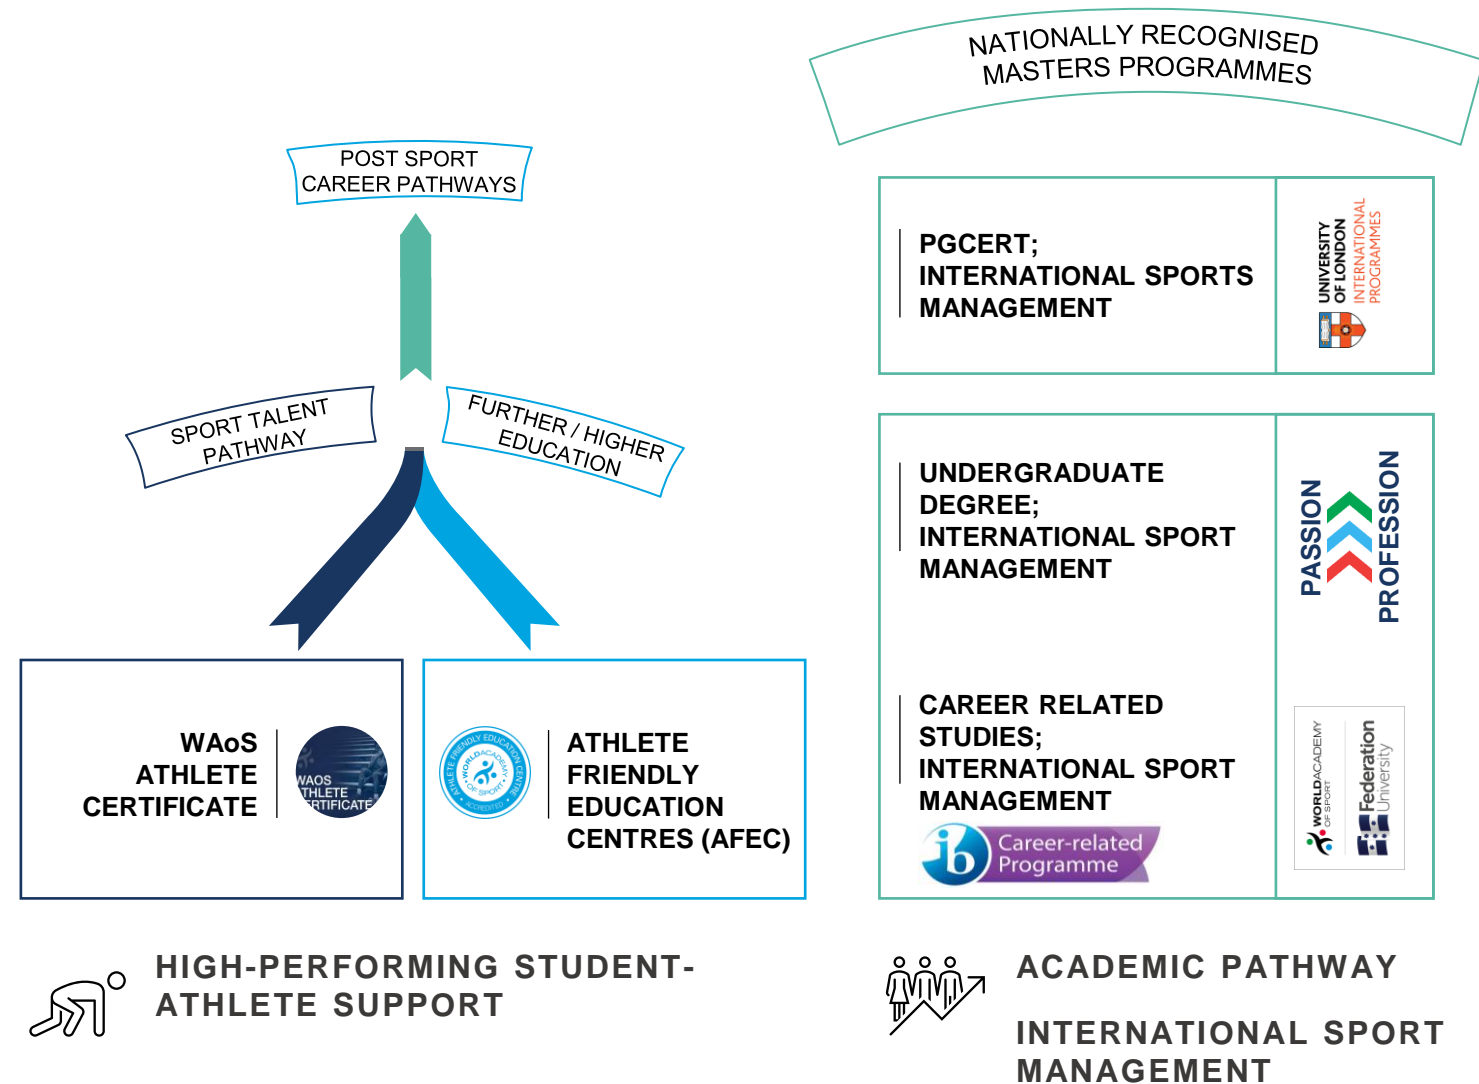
POST SPORT CAREER PATHWAYS

SPORT TALENT PATHWAY

FURTHER / HIGHER EDUCATION

WAoS ATHLETE CERTIFICATE

WAOS ATHLETE CERTIFICATE

ATHLETE FRIENDLY EDUCATION CENTRE WORLD ACADEMY OF SPORT ACCREDITED

ATHLETE FRIENDLY EDUCATION CENTRES (AFEC)

HIGH-PERFORMING STUDENT-ATHLETE SUPPORT

NATIONALLY RECOGNISED MASTERS PROGRAMMES

PGCERT; INTERNATIONAL SPORTS MANAGEMENT

UNIVERSITY OF LONDON INTERNATIONAL PROGRAMMES

UNDERGRADUATE DEGREE; INTERNATIONAL SPORT MANAGEMENT

PASSION PROFESSION

CAREER RELATED STUDIES; INTERNATIONAL SPORT MANAGEMENT

ib Career-related Programme

WORLD ACADEMY OF SPORT

Federation University

ACADEMIC PATHWAY

INTERNATIONAL SPORT MANAGEMENT